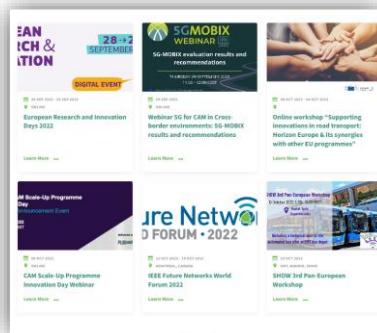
EAN
RCH &
ATION

28 → 2
SEPTEMBER

DIGITAL EVENT

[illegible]
ONLINE

European Research and Innovation Days 2022

Learn More

SGMOBIX
WEBINAR

SG-MOBIX evaluation results and recommendations

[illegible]

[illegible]
ONLINE

Webinar 5G for CAM in Cross-border environments: 5G-MOBIX results and recommendations

Learn More

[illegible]
ONLINE

Online workshop "Supporting innovations in road transport: Horizon Europe & its synergies with other EU programmes"

Learn More

CAM Scale-Up Programme
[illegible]
Announcement Event

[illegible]
ONLINE

CAM Scale-Up Programme Innovation Day Webinar

Learn More

ure Netwo
D FORUM • 2022

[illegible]
MONTREAL, CANADA

IEEE Future Networks World Forum 2022

Learn More

SHOW 3rd Pan-European Workshop

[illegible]

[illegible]

SHOW 3rd Pan-European Workshop

Learn More